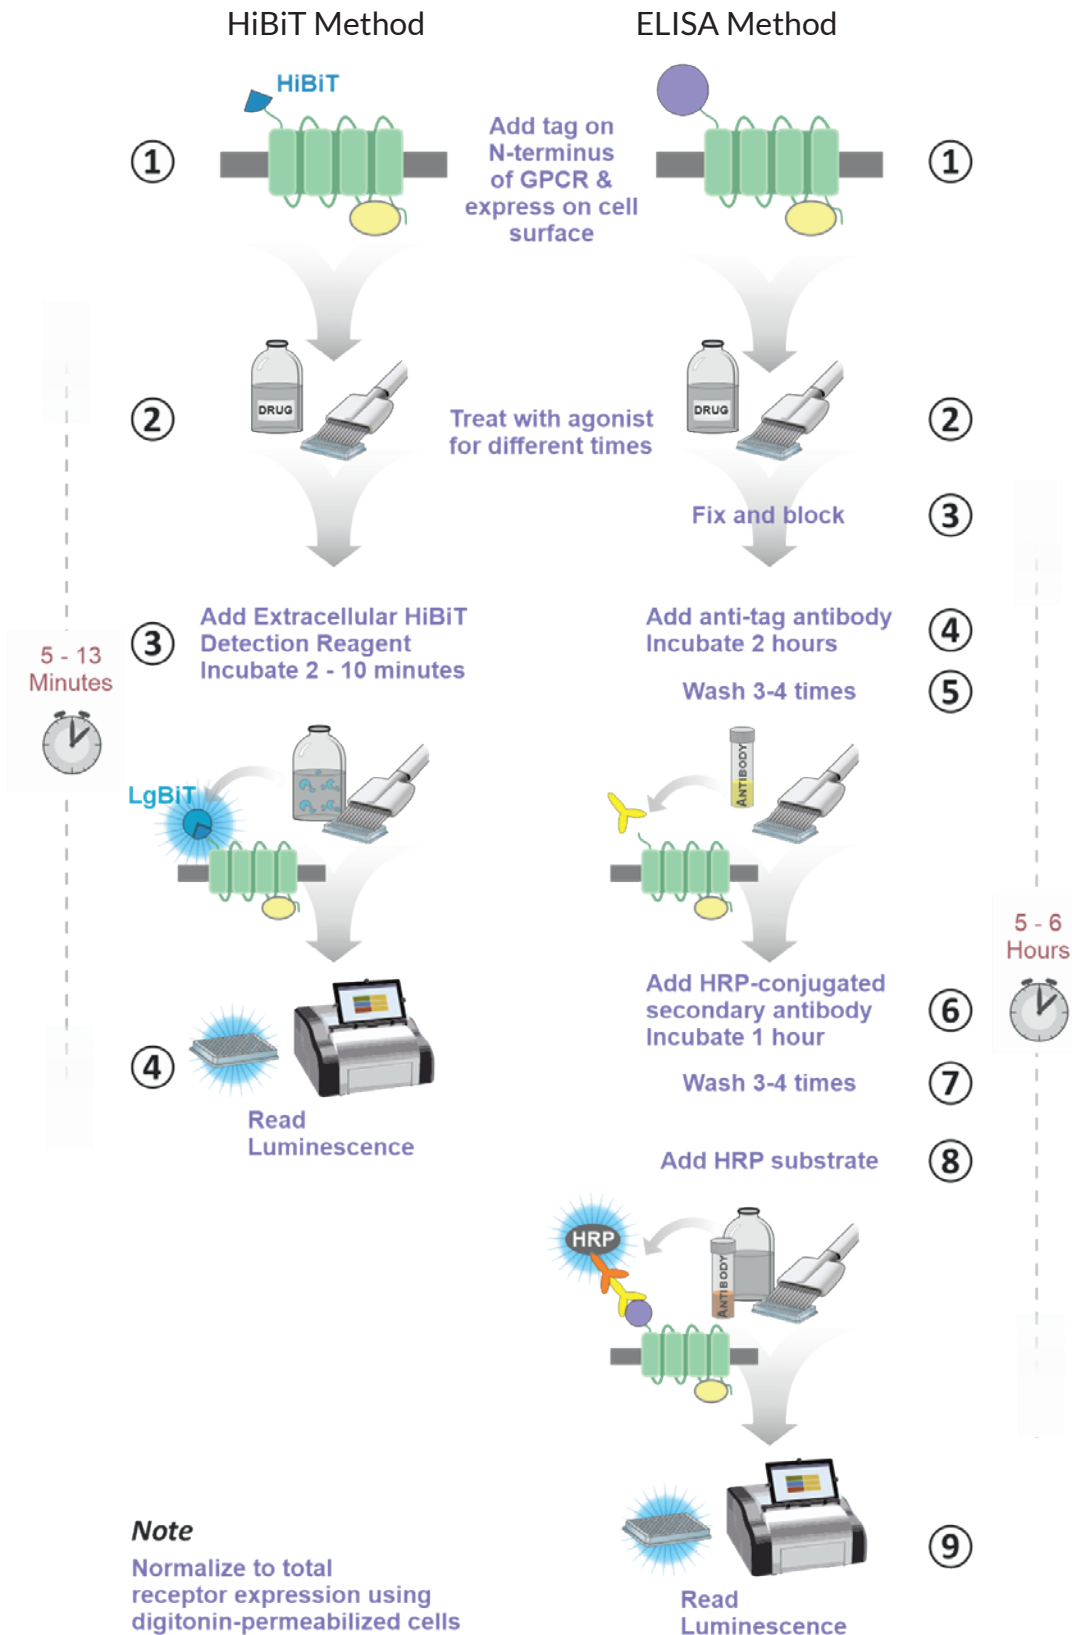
HiBiT Method

ELISA Method

HiBiT

① Add tag on N-terminus of GPCR & express on cell surface ①

DRUG

DRUG

② Treat with agonist for different times ②

Fix and block ③

5 - 13 Minutes

③ Add Extracellular HiBiT Detection Reagent Incubate 2 - 10 minutes

Add anti-tag antibody Incubate 2 hours ④

Wash 3-4 times ⑤

LgBiT

ANTIBODY

5 - 6 Hours

Add HRP-conjugated secondary antibody Incubate 1 hour ⑥

Wash 3-4 times ⑦

④

Read Luminescence

Add HRP substrate ⑧

HRP

ANTIBODY

Note

Normalize to total receptor expression using digitonin-permeabilized cells

⑨

Read Luminescence